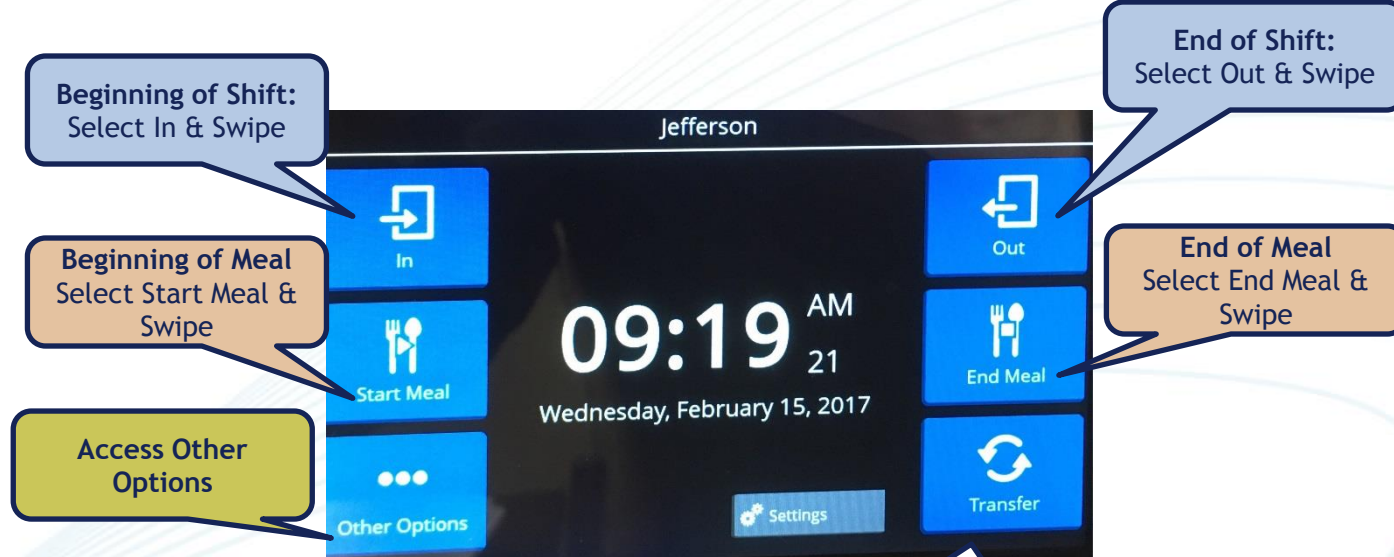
Beginning of Shift:
Select In & Swipe

Jefferson

End of Shift:
Select Out & Swipe

In

Out

Beginning of Meal
Select Start Meal & Swipe

End of Meal
Select End Meal & Swipe

09:19 AM 21

Wednesday, February 15, 2017

Start Meal

End Meal

Access Other Options

Other Options

Settings

Transfer